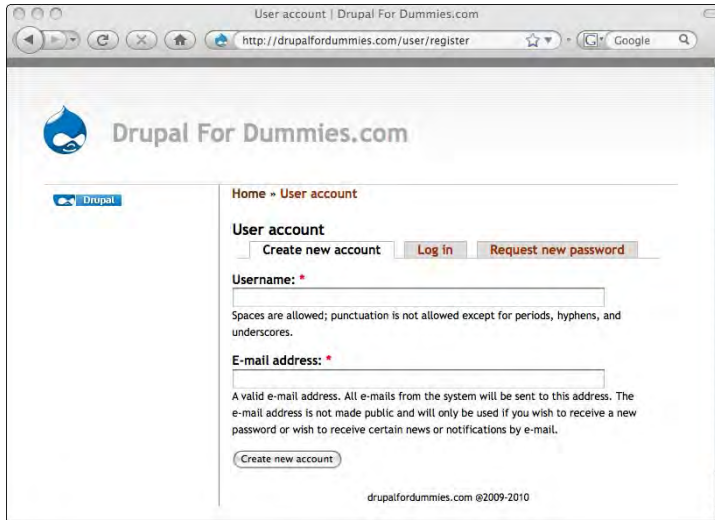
User account | Drupal For Dummies.com

http://drupalfordummies.com/user/register

Google

Drupal For Dummies.com

Drupal

Home » User account

User account

Create new account | Log in | Request new password

Username: *

Spaces are allowed; punctuation is not allowed except for periods, hyphens, and underscores.

E-mail address: *

A valid e-mail address. All e-mails from the system will be sent to this address. The e-mail address is not made public and will only be used if you wish to receive a new password or wish to receive certain news or notifications by e-mail.

Create new account

drupalfordummies.com @2009-2010